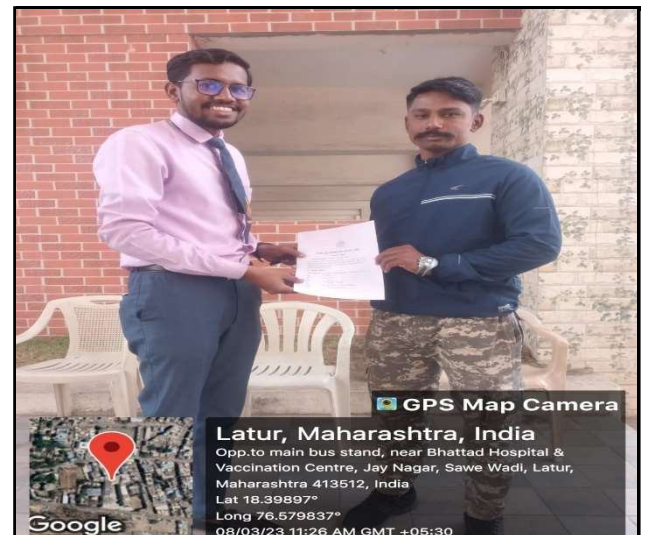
GPS Map Camera

Latur, Maharashtra, India
Opp.to main bus stand, near Bhattad Hospital & Vaccination Centre, Jay Nagar, Sawe Wadi, Latur, Maharashtra 413512, India
Lat 18.39897°
Long 76.579837°
08/03/23 11:26 AM GMT +05:30

Google